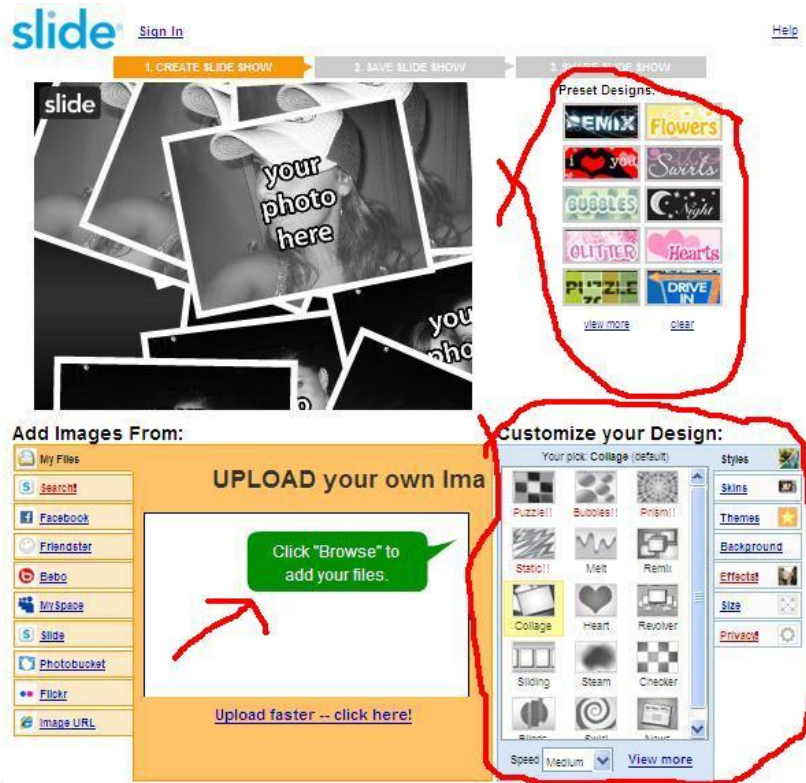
slide Sign In

Help

1. CREATE SLIDE SHOW
2. SAVE SLIDE SHOW
3. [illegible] SHOW

slide

your photo here

your pho

Preset Designs:

REMIX
Flowers
I love you
Swirls
BUBBLES
Night
GLITTER
Hearts
PUZZLE
DRIVE IN

view more
clear

Add Images From:

My Files
Search!
Facebook
Friendster
Bebo
MySpace
Slide
Photobucket
Flickr
Image URL

UPLOAD your own Ima

Click "Browse" to add your files.

Upload faster -- click here!

Customize your Design:

Your pick: Collage (default)

Puzzle!!
Bubbles!!
Prism!!
Static!!
Melt
Remix
Collage
Heart
Revolver
Sliding
Steam
Checker
Blinds
Swirl
News

Speed Medium
View more

Styles
Skins
Themes
Background
Effects!
Size
Privacy!